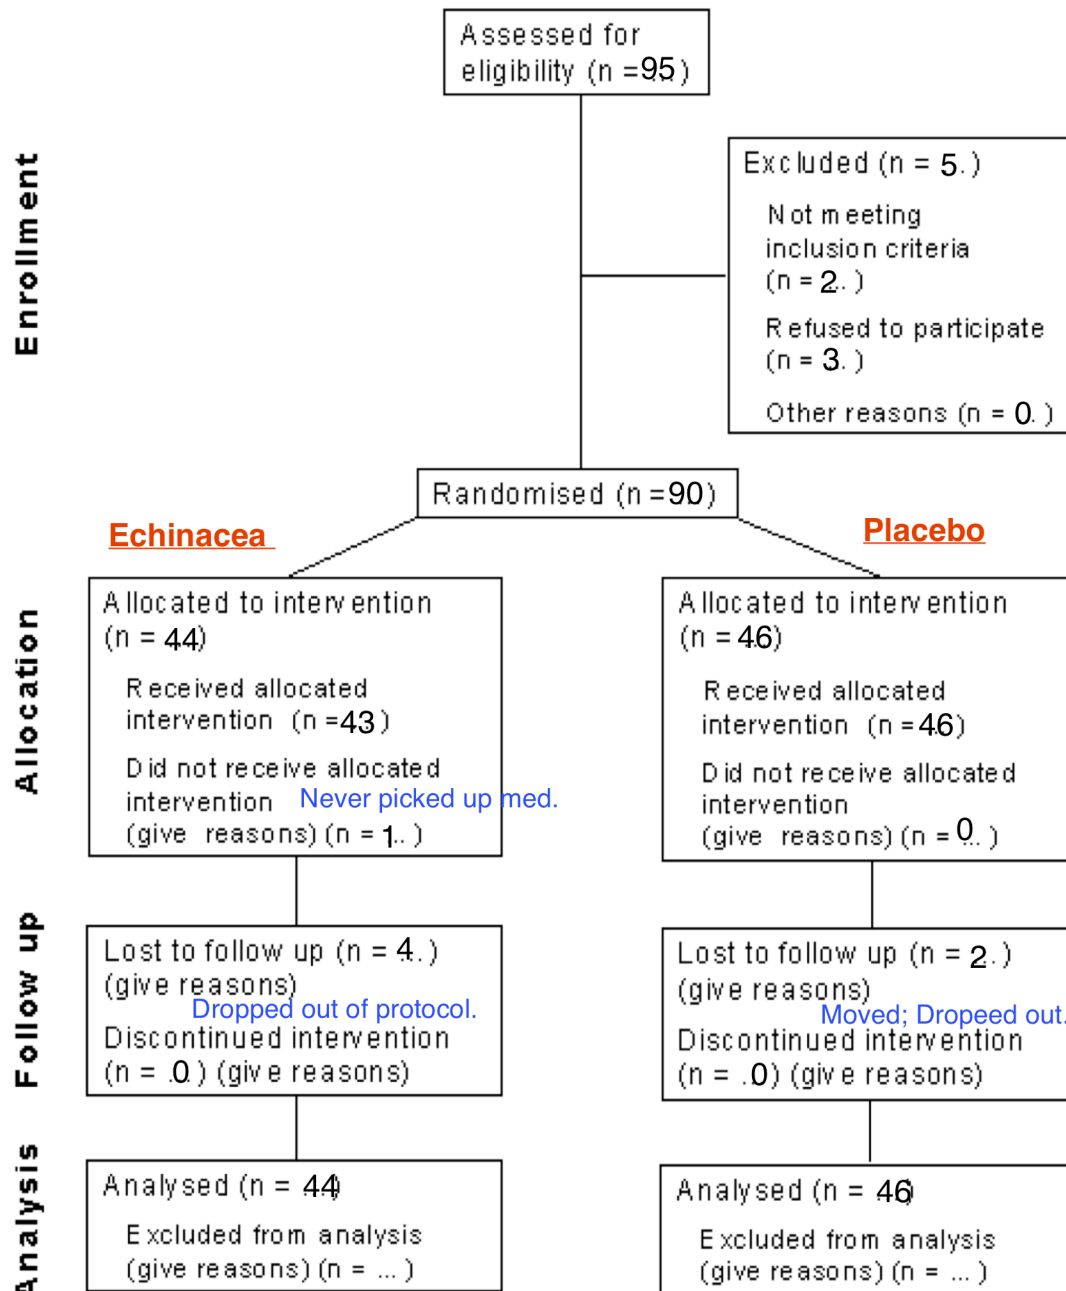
Enrollment

Assessed for eligibility (n =95)

Excluded (n = 5.)

Not meeting inclusion criteria (n = 2. )

Refused to participate (n = 3. )

Other reasons (n = 0. )

Randomised (n =90)

Echinacea

Placebo

Allocation

Allocated to intervention (n = 44)

Received allocated intervention (n =43)

Did not receive allocated intervention Never picked up med. (give reasons) (n = 1.. )

Allocated to intervention (n = 46)

Received allocated intervention (n =46)

Did not receive allocated intervention (give reasons) (n = 0.. )

Follow up

Lost to follow up (n = 4. ) (give reasons) Dropped out of protocol.

Discontinued intervention (n = .0 ) (give reasons)

Lost to follow up (n = 2. ) (give reasons) Moved; Dropeed out.

Discontinued intervention (n = .0) (give reasons)

Analysis

Analysed (n = 44)

Excluded from analysis (give reasons) (n = ... )

Analysed (n = 46)

Excluded from analysis (give reasons) (n = ... )